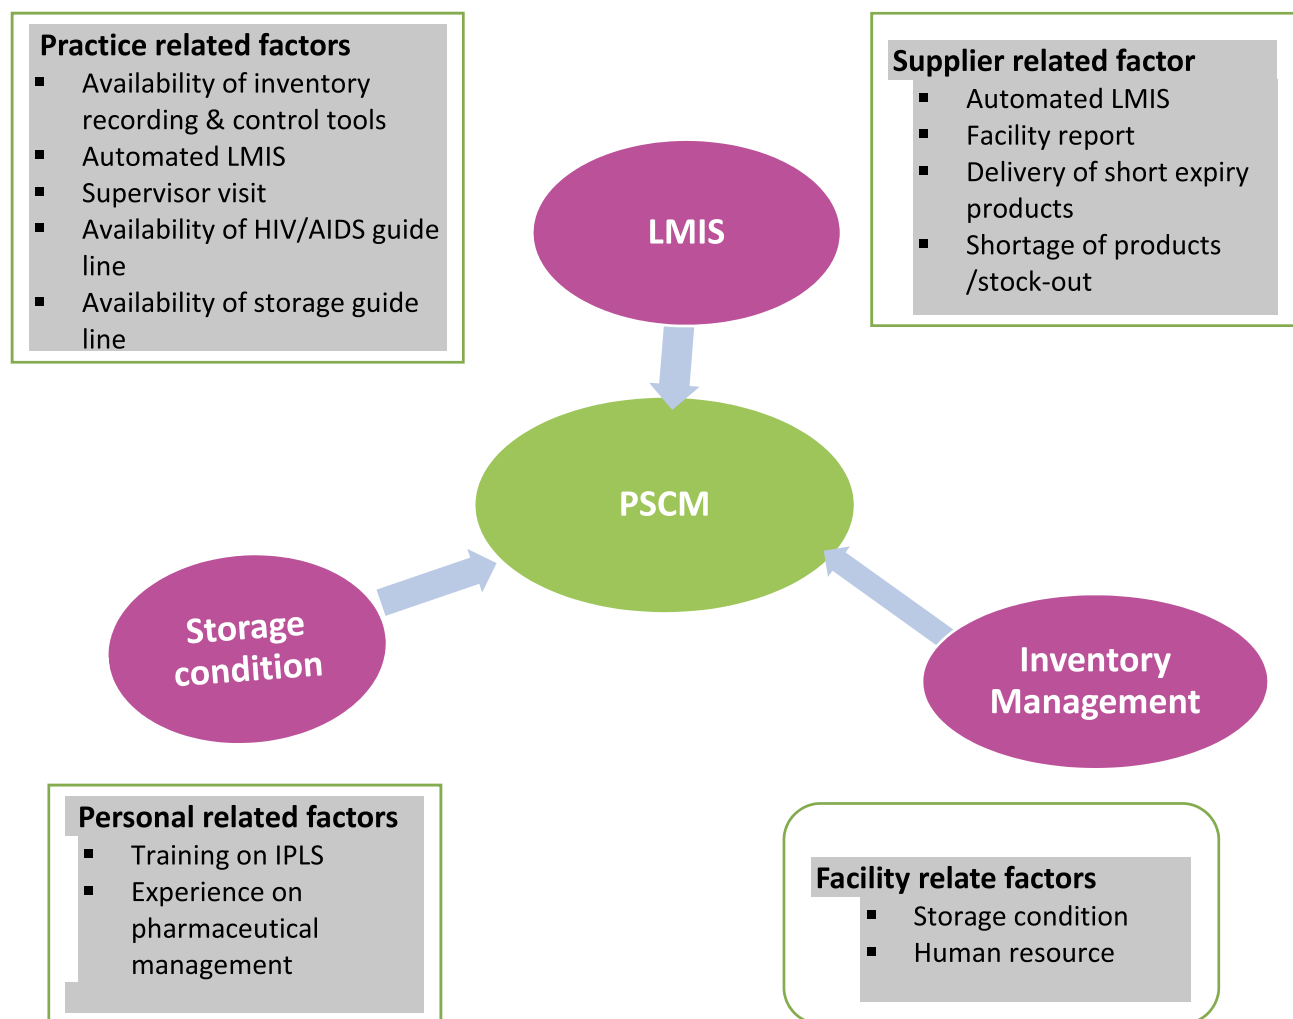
Practice related factors
- Availability of inventory recording & control tools
- Automated LMIS
- Supervisor visit
- Availability of HIV/AIDS guide line
- Availability of storage guide line

Supplier related factor
- Automated LMIS
- Facility report
- Delivery of short expiry products
- Shortage of products /stock-out

LMIS

PSCM

Storage condition

Inventory Management

Personal related factors
- Training on IPLS
- Experience on pharmaceutical management

Facility relate factors
- Storage condition
- Human resource